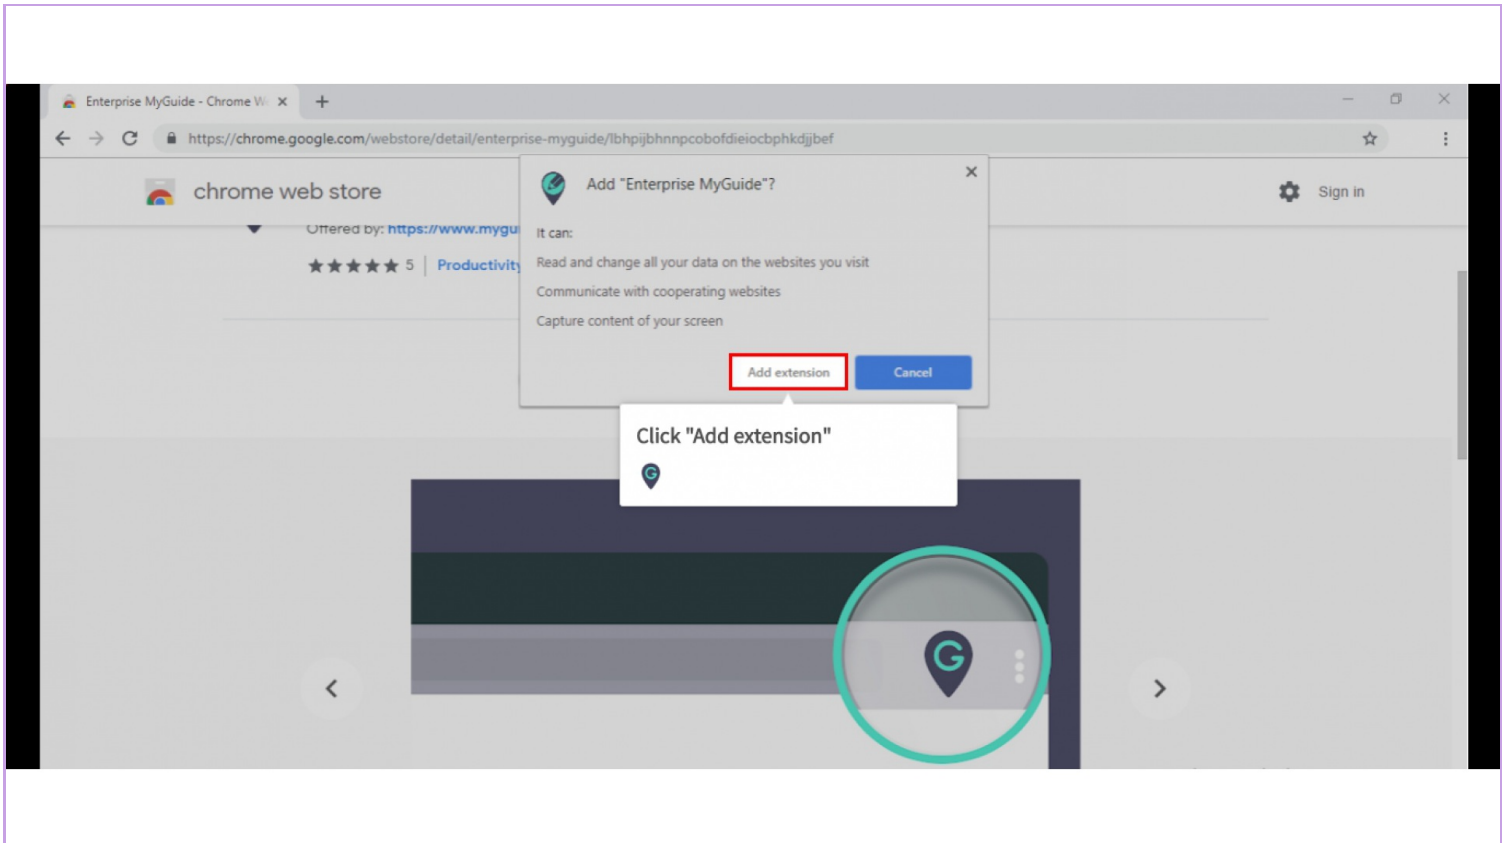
Enterprise MyGuide - Chrome W ×
+

https://chrome.google.com/webstore/detail/enterprise-myguide/lbhpijbhnnpcobofdieiocbphkdjjbef

chrome web store

Sign in

Offered by: https://www.mygu

★★★★★ 5 | Productivity

Add "Enterprise MyGuide"?

It can:

Read and change all your data on the websites you visit

Communicate with cooperating websites

Capture content of your screen

Add extension

Cancel

Click "Add extension"